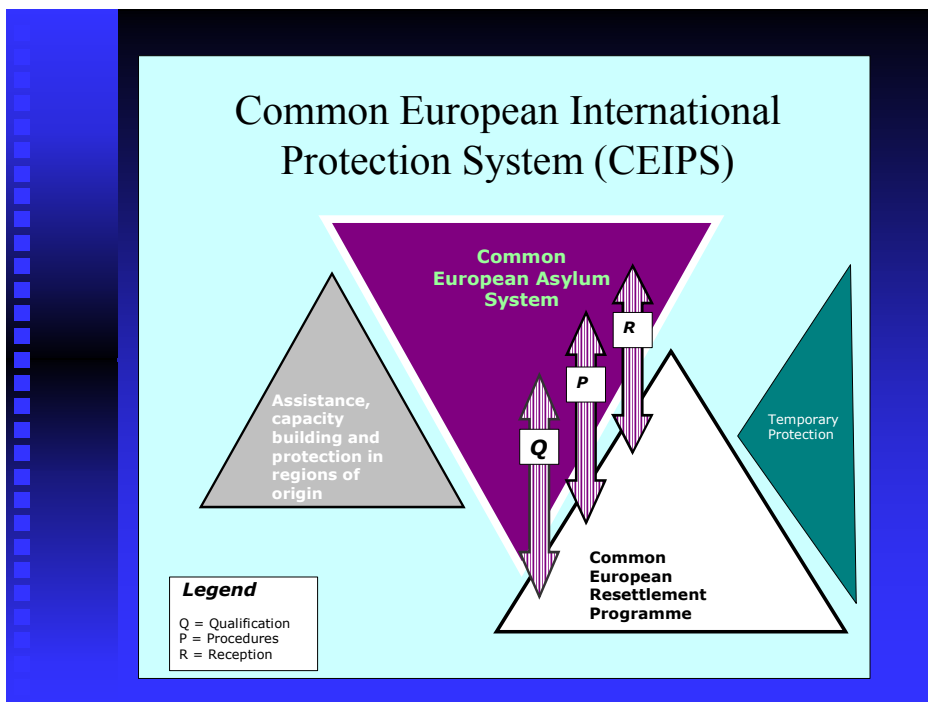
Common European International Protection System (CEIPS)

Common European Asylum System

Assistance, capacity building and protection in regions of origin

R

P

Q

Temporary Protection

Common European Resettlement Programme

Legend

Q = Qualification
P = Procedures
R = Reception